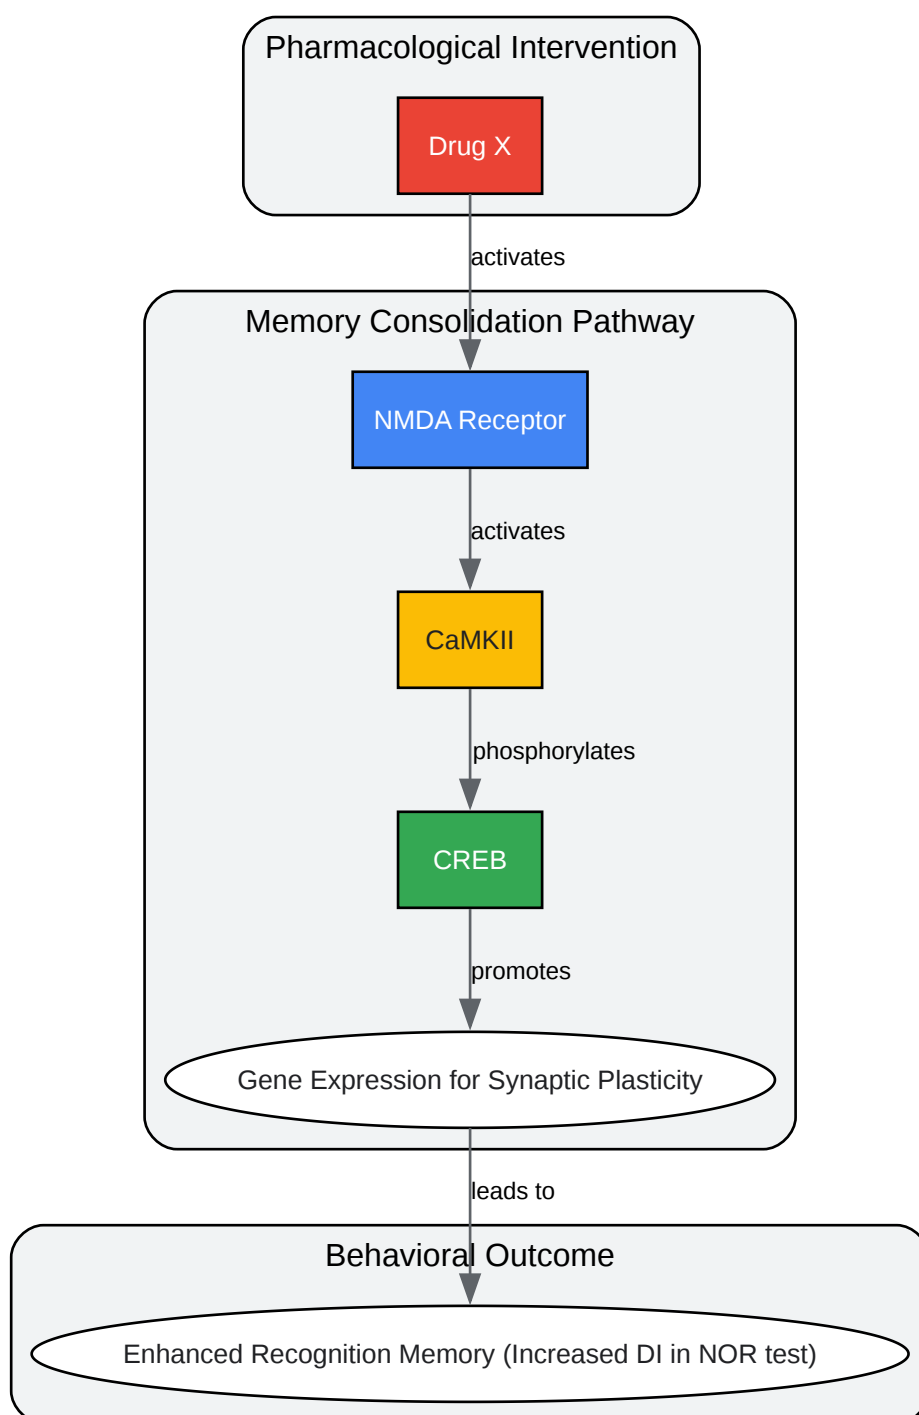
Pharmacological Intervention

Drug X

activates

Memory Consolidation Pathway

NMDA Receptor

activates

CaMKII

phosphorylates

CREB

promotes

Gene Expression for Synaptic Plasticity

leads to

Behavioral Outcome

Enhanced Recognition Memory (Increased DI in NOR test)